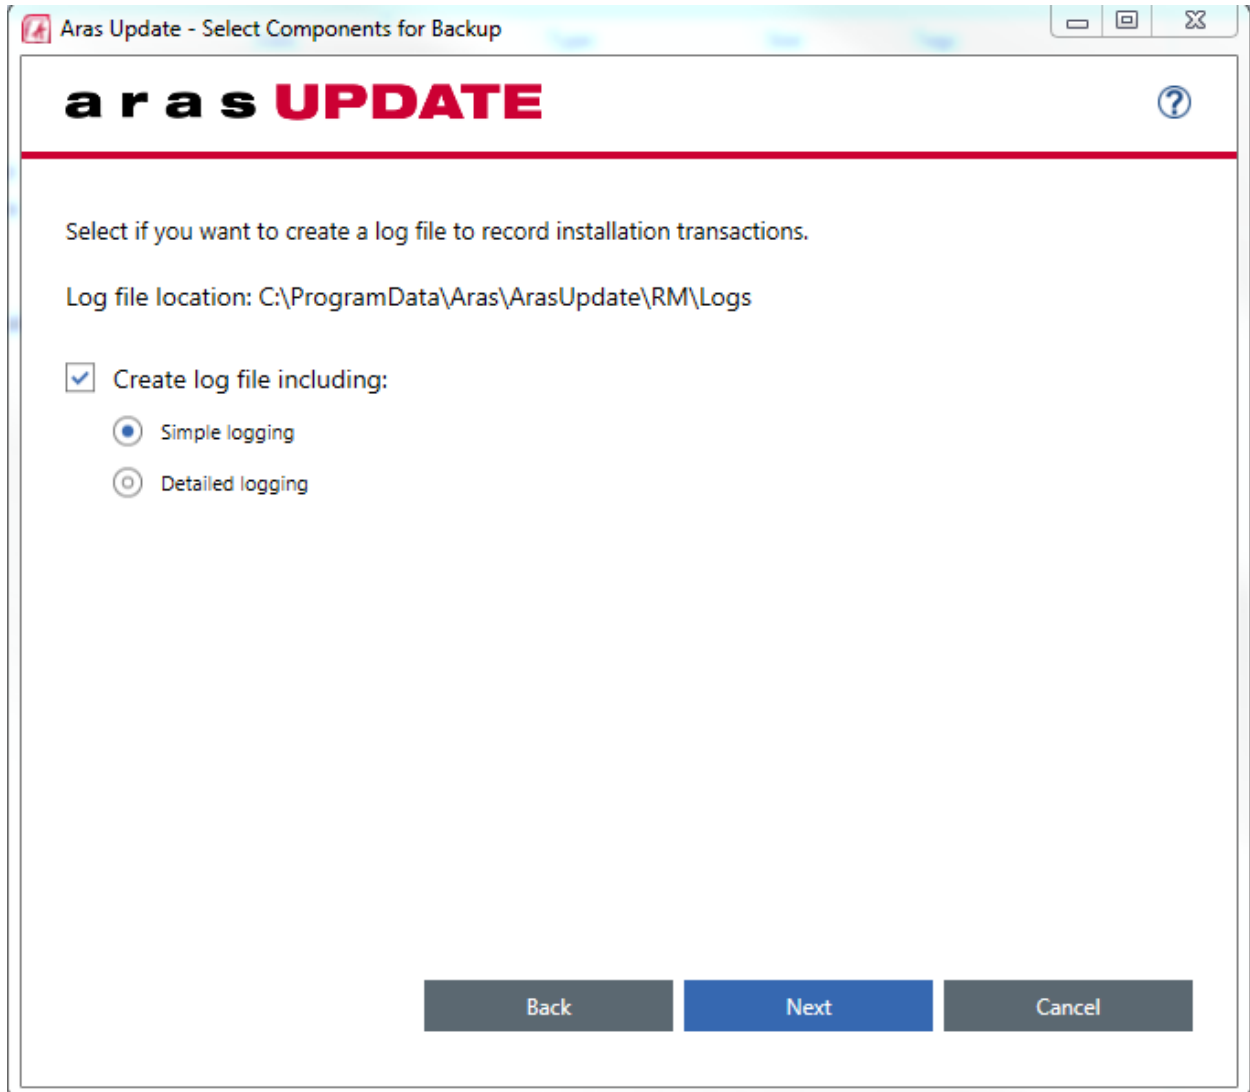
Aras Update - Select Components for Backup

a r a s UPDATE

Select if you want to create a log file to record installation transactions.

Log file location: C:\ProgramData\Aras\ArasUpdate\RM\Logs

Create log file including:

Simple logging

Detailed logging

Back

Next

Cancel